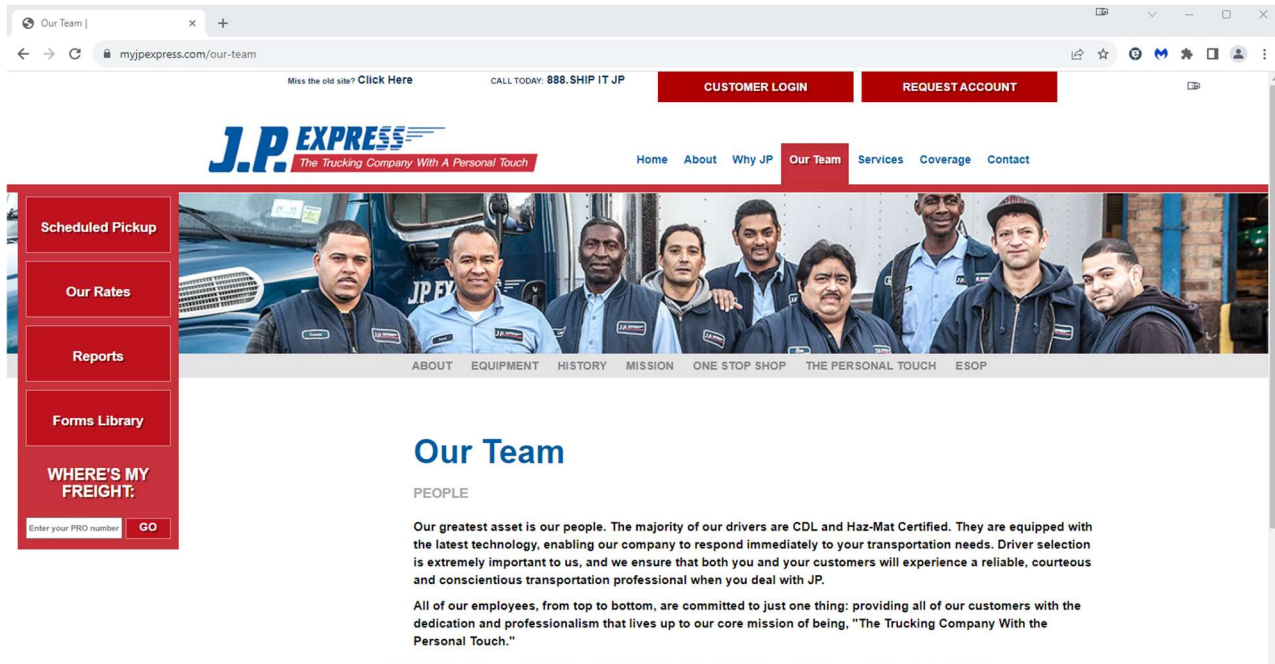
Our Team |

myjpexpress.com/our-team

Miss the old site? Click Here

CALL TODAY: 888.SHIP IT JP

CUSTOMER LOGIN

REQUEST ACCOUNT

J.P. EXPRESS
The Trucking Company With A Personal Touch

Home About Why JP Our Team Services Coverage Contact

Scheduled Pickup

Our Rates

Reports

Forms Library

WHERE'S MY FREIGHT:

Enter your PRO number GO

ABOUT EQUIPMENT HISTORY MISSION ONE STOP SHOP THE PERSONAL TOUCH ESOP

Our Team

PEOPLE

Our greatest asset is our people. The majority of our drivers are CDL and Haz-Mat Certified. They are equipped with the latest technology, enabling our company to respond immediately to your transportation needs. Driver selection is extremely important to us, and we ensure that both you and your customers will experience a reliable, courteous and conscientious transportation professional when you deal with JP.

All of our employees, from top to bottom, are committed to just one thing: providing all of our customers with the dedication and professionalism that lives up to our core mission of being, "The Trucking Company With the Personal Touch."